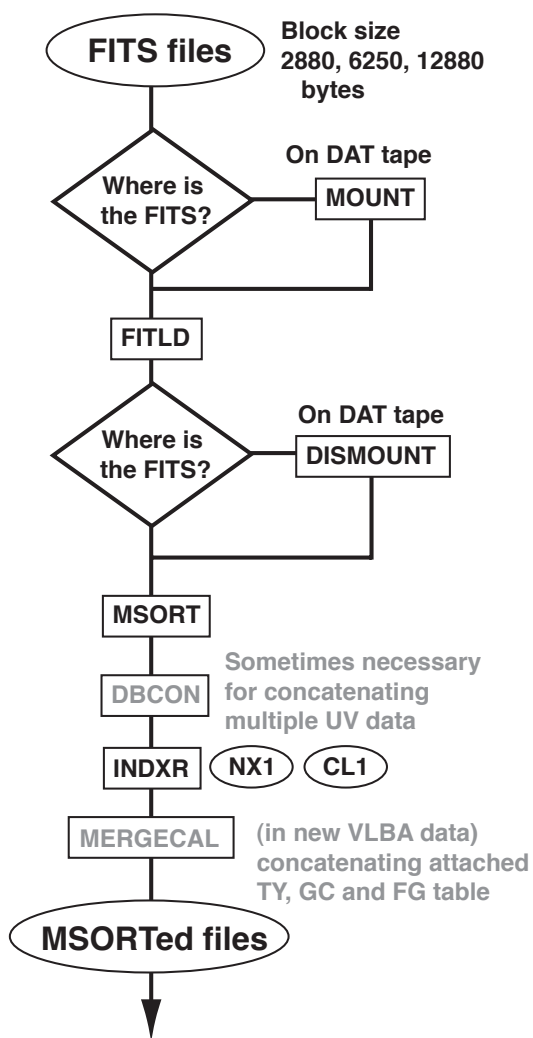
FITS files

Block size
2880, 6250, 12880
bytes

On DAT tape

Where is the FITS?

MOUNT

FITLD

On DAT tape

Where is the FITS?

DISMOUNT

MSORT

DBCON

Sometimes necessary for concatenating multiple UV data

INDXR

NX1

CL1

MERGECAL

(in new VLBA data) concatenating attached TY, GC and FG table

MSORTed files